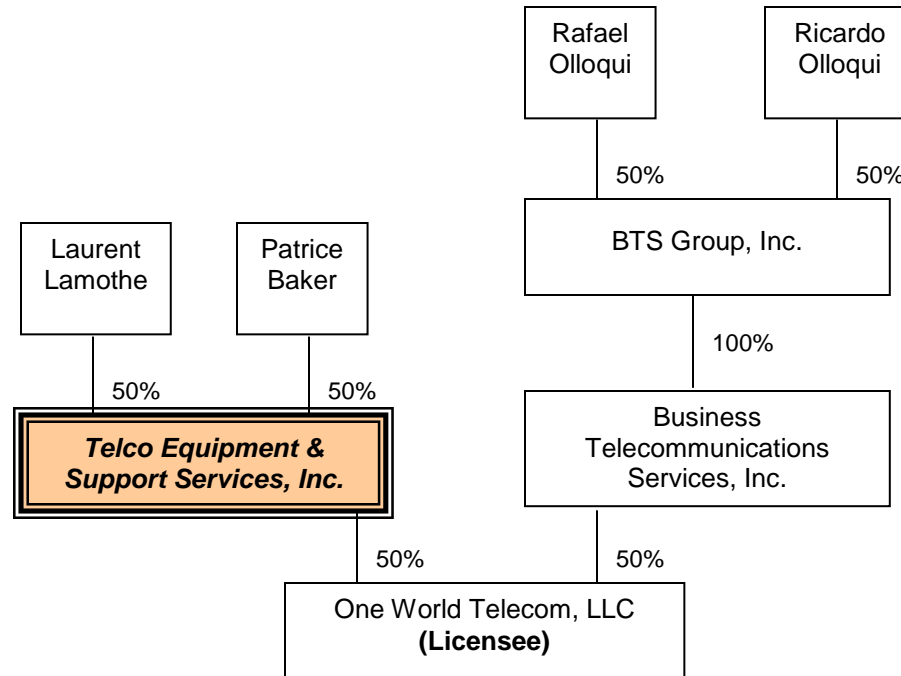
Rafael Olloqui

Ricardo Olloqui

50%

50%

BTS Group, Inc.

100%

Laurent Lamothe

Patrice Baker

50%

50%

Telco Equipment & Support Services, Inc.

Business Telecommunications Services, Inc.

50%

50%

One World Telecom, LLC
(Licensee)